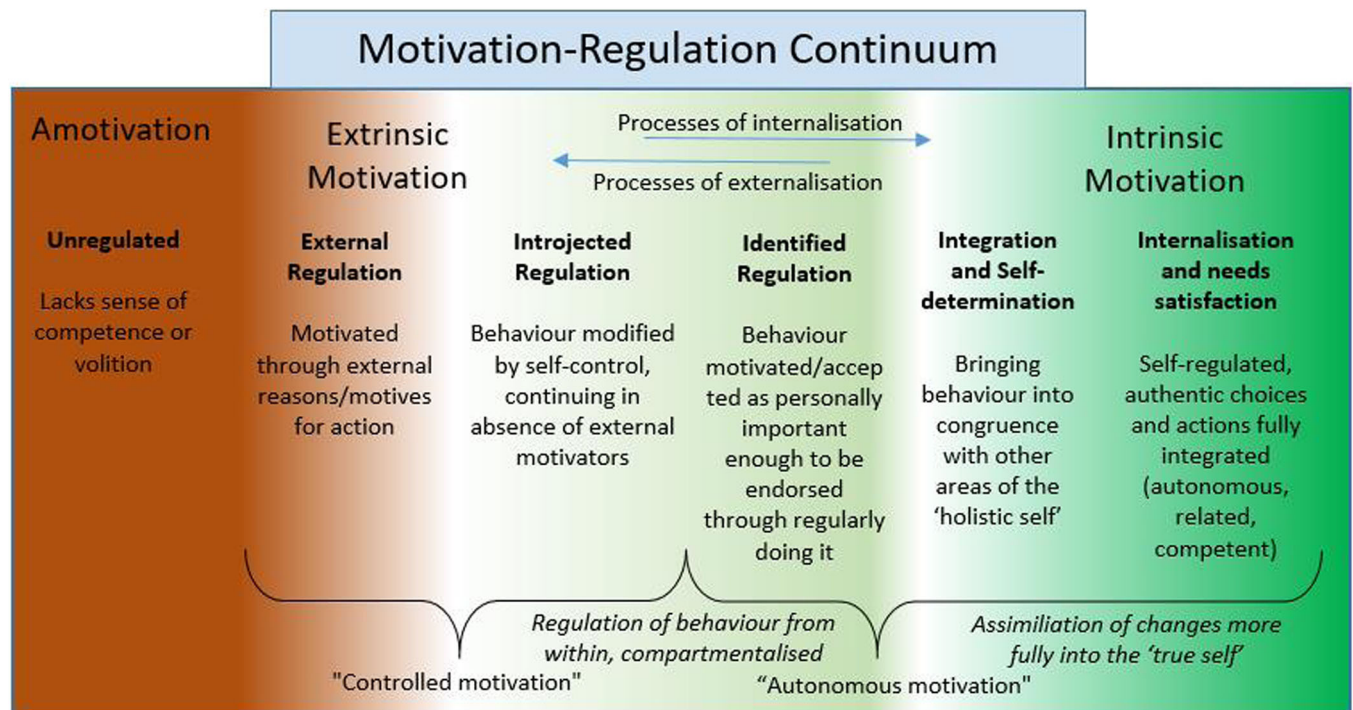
Motivation-Regulation Continuum

Amotivation

Extrinsic Motivation

Processes of internalisation

Processes of externalisation

Intrinsic Motivation

**Unregulated**

Lacks sense of competence or volition

**External Regulation**

Motivated through external reasons/motives for action

**Introjected Regulation**

Behaviour modified by self-control, continuing in absence of external motivators

**Identified Regulation**

Behaviour motivated/accepted as personally important enough to be endorsed through regularly doing it

**Integration and Self-determination**

Bringing behaviour into congruence with other areas of the 'holistic self'

**Internalisation and needs satisfaction**

Self-regulated, authentic choices and actions fully integrated (autonomous, related, competent)

*Regulation of behaviour from within, compartmentalised*

*Assimiliation of changes more fully into the 'true self'*

"Controlled motivation"

"Autonomous motivation"